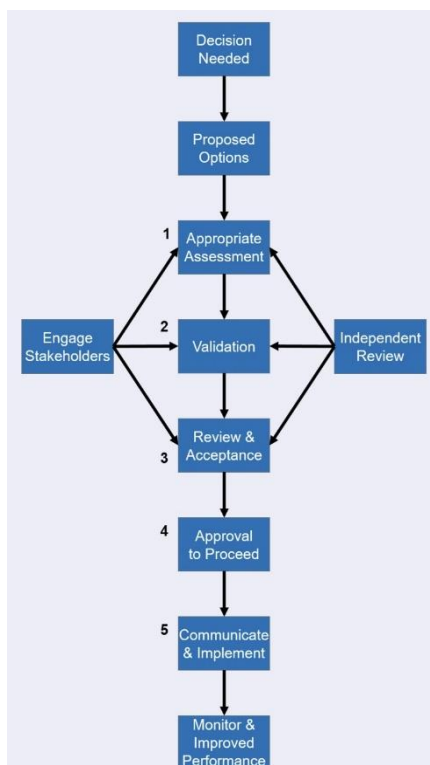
Decision Needed

Proposed Options

1 Appropriate Assessment

Engage Stakeholders

2 Validation

Independent Review

Review & Acceptance 3

4 Approval to Proceed

5 Communicate & Implement

Monitor & Improved Performance